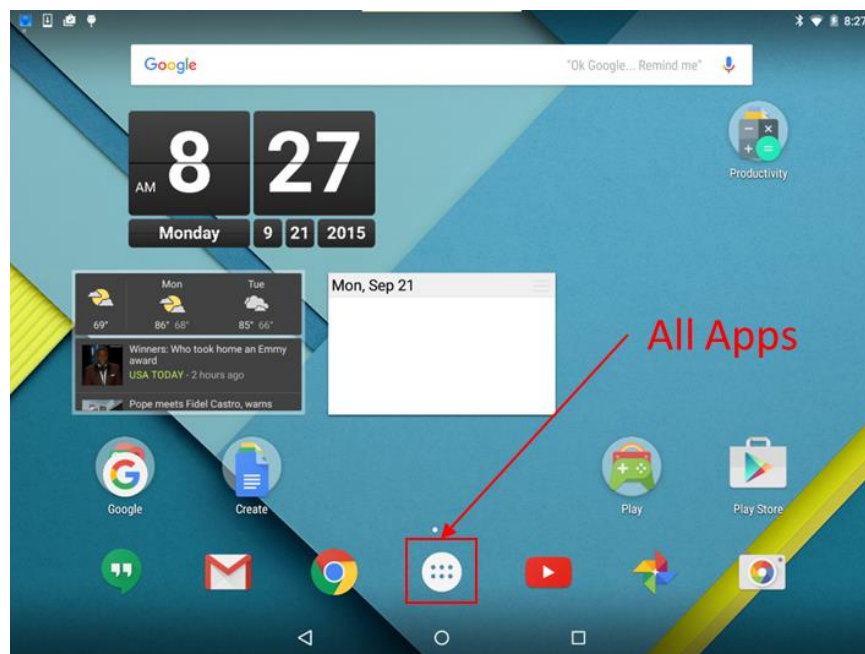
8:27

Google "Ok Google... Remind me"

AM 8 27

Monday 9 21 2015

Productivity

Mon Tue

69° 86° 68° 85° 66°

Winners: Who took home an Emmy award

USA TODAY - 2 hours ago

Pope meets Fidel Castro, warns

Mon, Sep 21

All Apps

Google

Create

Play

Play Store